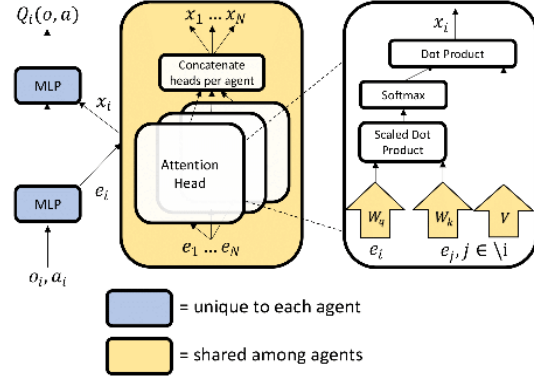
$Q_i(o,a)$

MLP

$x_i$

MLP

$e_i$

$o_i, a_i$

$x_1 \dots x_N$

Concatenate heads per agent

Attention Head

$e_1 \dots e_N$

$x_i$

Dot Product

Softmax

Scaled Dot Product

$W_q$

$W_k$

$V$

$e_i$

$e_j, j \in \backslash \mathrm{i}$

= unique to each agent

= shared among agents